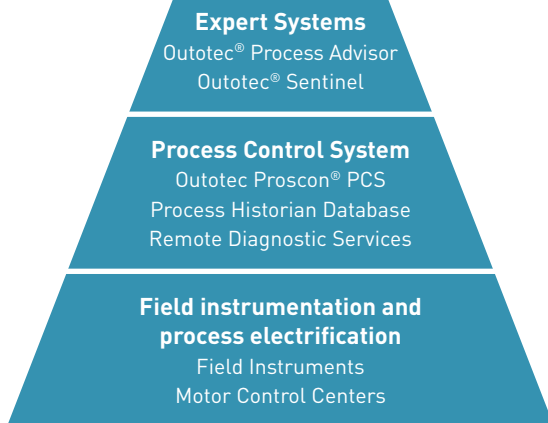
Expert Systems
Outotec® Process Advisor
Outotec® Sentinel

Process Control System
Outotec Proscon® PCS
Process Historian Database
Remote Diagnostic Services

Field instrumentation and process electrification
Field Instruments
Motor Control Centers